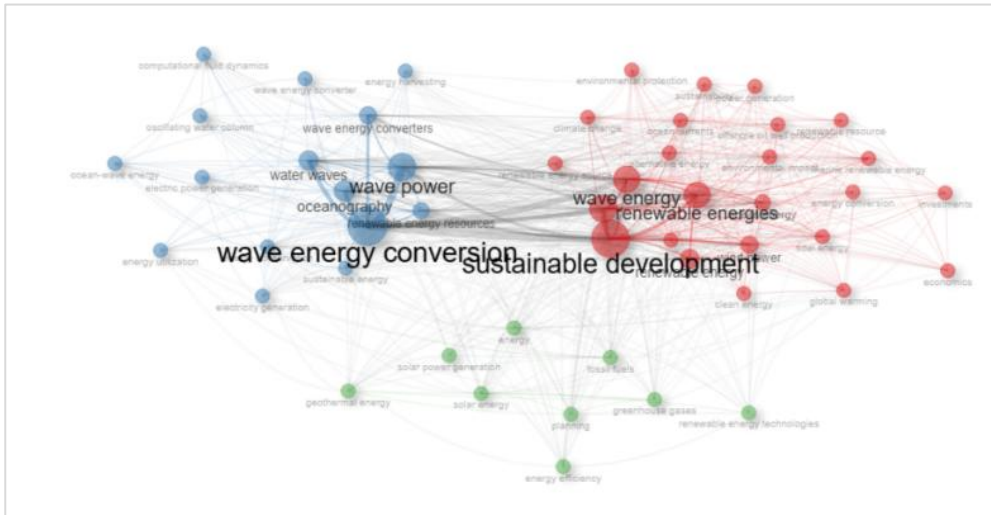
computational fluid dynamics
wave energy converter
energy harvesting
oscillating water column
wave energy converters
ocean-wave energy
electric power generation
water waves
wave power
oceanography
renewable energy resources
wave energy conversion
energy utilization
sustainable energy
electricity generation
environmental protection
power generation
climate change
offshore oil well
renewable resource
environmental impact
marine renewable energy
wave energy
renewable energies
energy conversion
investments
tidal energy
sustainable development
renewable energy
clean energy
global warming
economics
energy
solar power generation
fossil fuels
geothermal energy
solar energy
planning
greenhouse gases
renewable energy technologies
energy efficiency